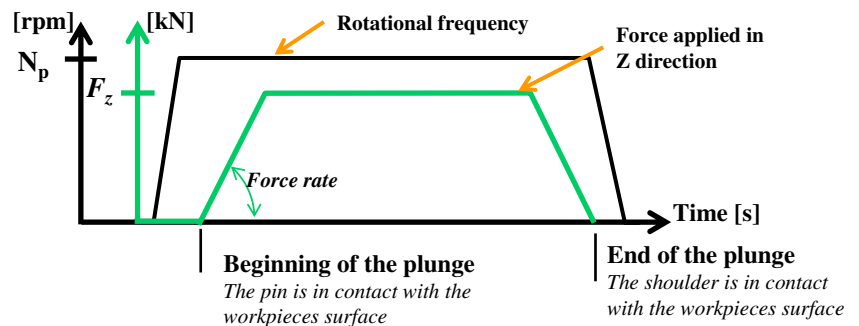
[rpm]

[kN]

Rotational frequency

Force applied in Z direction

$N_p$

$F_z$

Force rate

Time [s]

Beginning of the plunge
The pin is in contact with the workpieces surface

End of the plunge
The shoulder is in contact with the workpieces surface